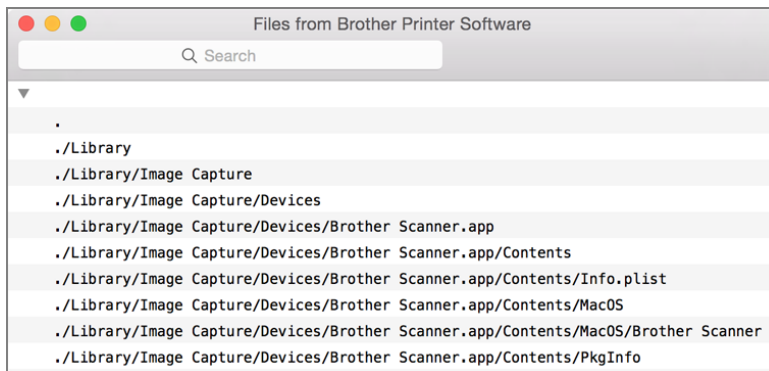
Files from Brother Printer Software

Search

.
./Library
./Library/Image Capture
./Library/Image Capture/Devices
./Library/Image Capture/Devices/Brother Scanner.app
./Library/Image Capture/Devices/Brother Scanner.app/Contents
./Library/Image Capture/Devices/Brother Scanner.app/Contents/Info.plist
./Library/Image Capture/Devices/Brother Scanner.app/Contents/MacOS
./Library/Image Capture/Devices/Brother Scanner.app/Contents/MacOS/Brother Scanner
./Library/Image Capture/Devices/Brother Scanner.app/Contents/PkgInfo